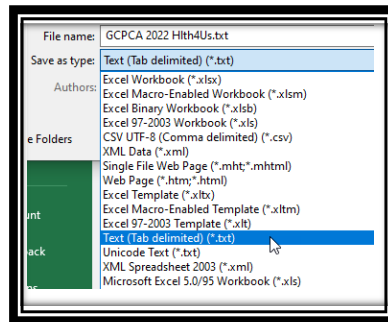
File name: GCPCA 2022 Hlth4Us.txt

Save as type: Text (Tab delimited) (*.txt)

Authors:

e Folders

unt

ack

Excel Workbook (*.xlsx)
Excel Macro-Enabled Workbook (*.xlsm)
Excel Binary Workbook (*.xlsb)
Excel 97-2003 Workbook (*.xls)
CSV UTF-8 (Comma delimited) (*.csv)
XML Data (*.xml)
Single File Web Page (*.mht;*.mhtml)
Web Page (*.htm;*.html)
Excel Template (*.xltx)
Excel Macro-Enabled Template (*.xltm)
Excel 97-2003 Template (*.xlt)
Text (Tab delimited) (*.txt)
Unicode Text (*.txt)
XML Spreadsheet 2003 (*.xml)
Microsoft Excel 5.0/95 Workbook (*.xls)